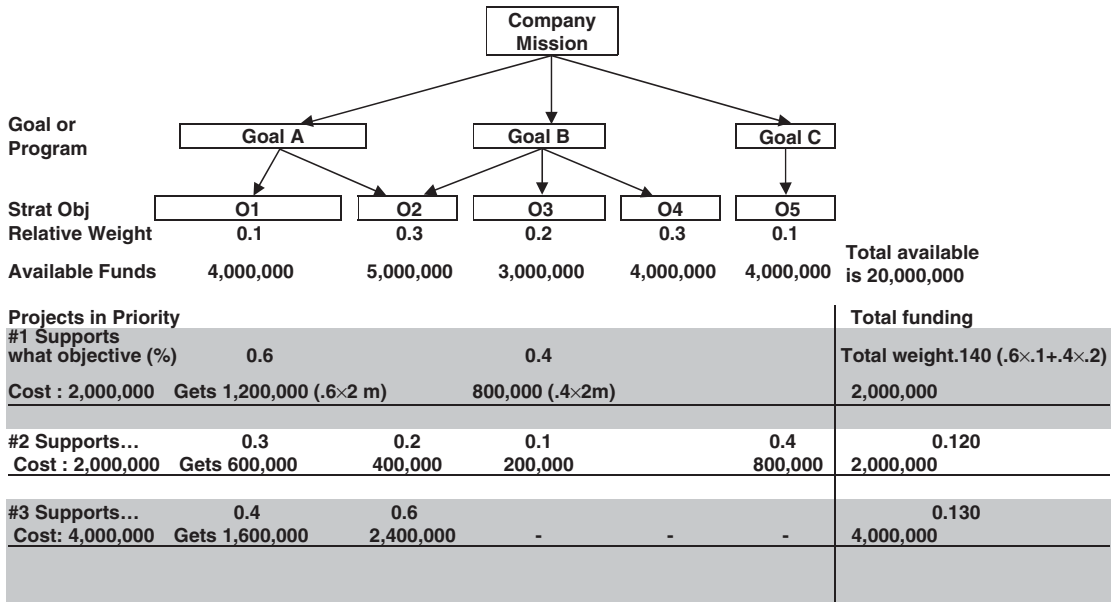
Company Mission

Goal or Program

Goal A

Goal B

Goal C

Strat Obj

O1

O2

O3

O4

O5

Relative Weight 0.1 0.3 0.2 0.3 0.1

Available Funds 4,000,000 5,000,000 3,000,000 4,000,000 4,000,000

Total available is 20,000,000

Projects in Priority

Total funding

#1 Supports what objective (%) 0.6 0.4

Total weight.140 (.6×.1+.4×.2)

Cost : 2,000,000 Gets 1,200,000 (.6×2 m) 800,000 (.4×2m)

2,000,000

#2 Supports… 0.3 0.2 0.1 0.4

0.120

Cost : 2,000,000 Gets 600,000 400,000 200,000 800,000

2,000,000

#3 Supports… 0.4 0.6

0.130

Cost: 4,000,000 Gets 1,600,000 2,400,000 - - -

4,000,000